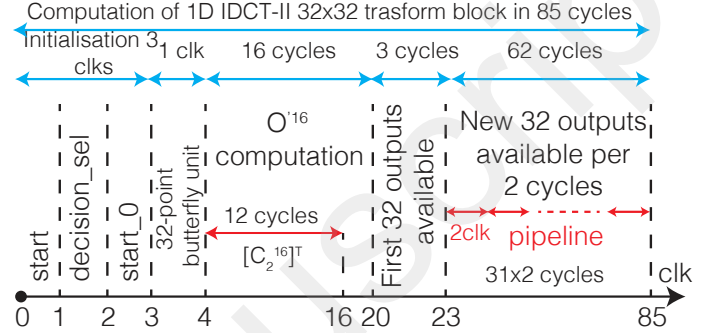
Computation of 1D IDCT-II 32x32 trasform block in 85 cycles

Initialisation 3 clks

1 clk

16 cycles

3 cycles

62 cycles

start

decision_sel

start_0

32-point butterfly_unit

$O'^{16}$ computation

12 cycles

$[C_2^{16}]^T$

First 32 outputs available

New 32 outputs available per 2 cycles

2clk

pipeline

31x2 cycles

clk

0 1 2 3 4 16 20 23 85